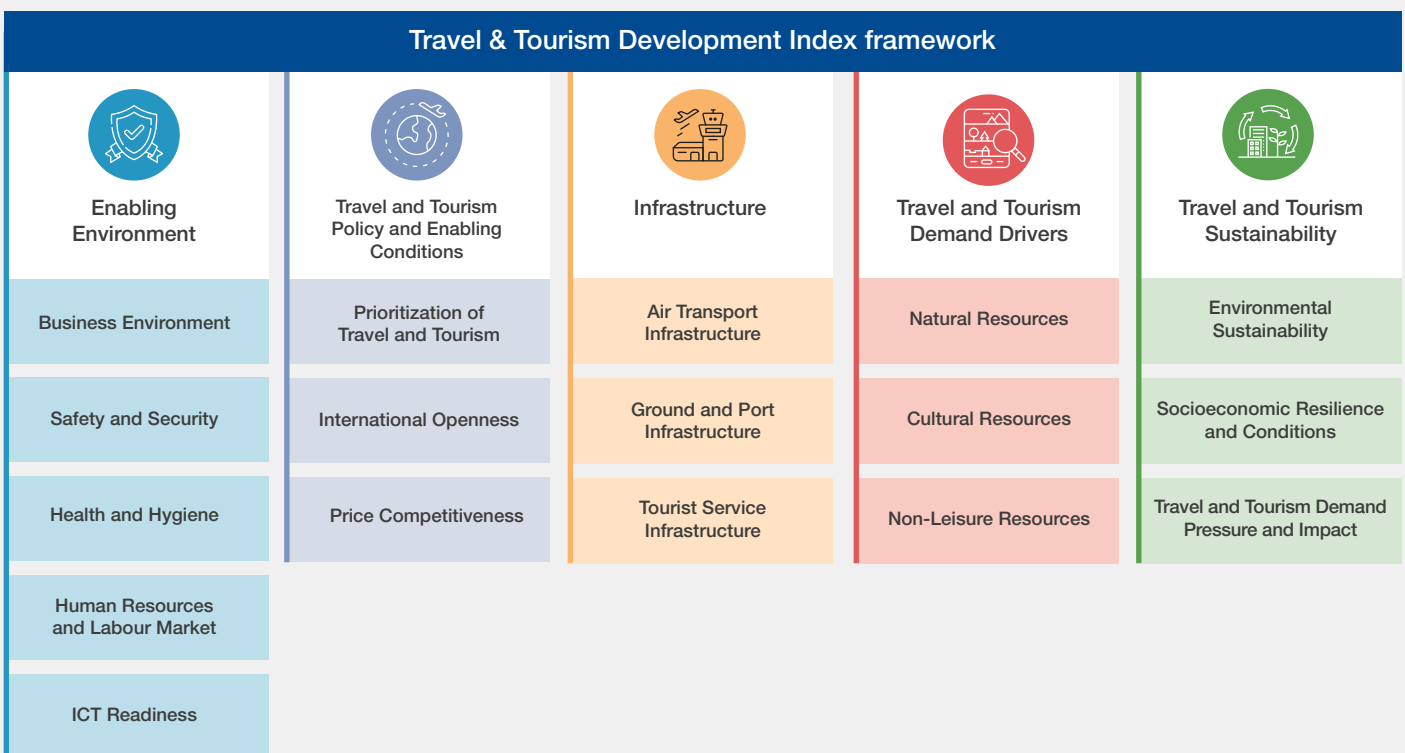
Travel & Tourism Development Index framework

Enabling Environment

Business Environment

Safety and Security

Health and Hygiene

Human Resources and Labour Market

ICT Readiness

Travel and Tourism Policy and Enabling Conditions

Prioritization of Travel and Tourism

International Openness

Price Competitiveness

Infrastructure

Air Transport Infrastructure

Ground and Port Infrastructure

Tourist Service Infrastructure

Travel and Tourism Demand Drivers

Natural Resources

Cultural Resources

Non-Leisure Resources

Travel and Tourism Sustainability

Environmental Sustainability

Socioeconomic Resilience and Conditions

Travel and Tourism Demand Pressure and Impact